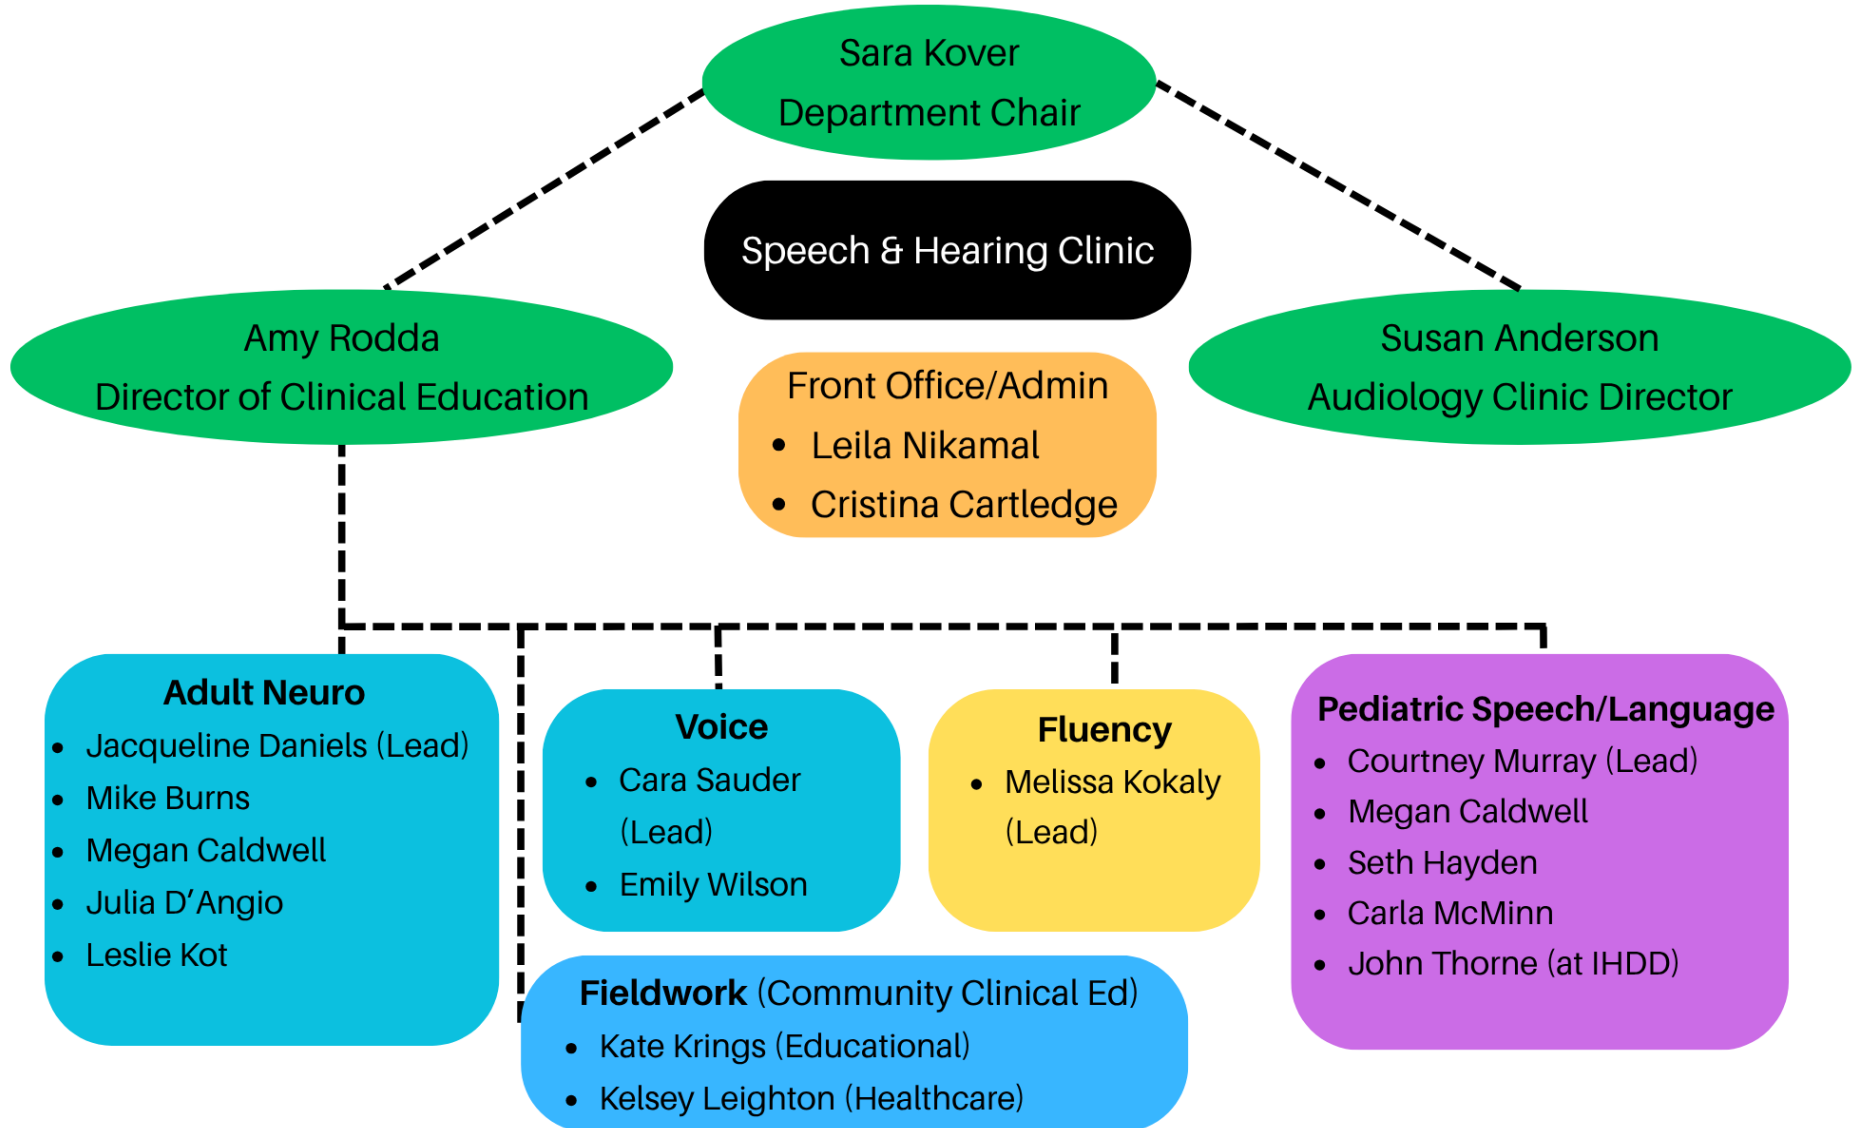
Sara Kover
Department Chair

Speech & Hearing Clinic

Amy Rodda
Director of Clinical Education

Front Office/Admin
- Leila Nikamal
- Cristina Cartledge

Susan Anderson
Audiology Clinic Director

**Adult Neuro**
- Jacqueline Daniels (Lead)
- Mike Burns
- Megan Caldwell
- Julia D'Angio
- Leslie Kot

**Voice**
- Cara Sauder (Lead)
- Emily Wilson

**Fluency**
- Melissa Kokaly (Lead)

**Pediatric Speech/Language**
- Courtney Murray (Lead)
- Megan Caldwell
- Seth Hayden
- Carla McMinn
- John Thorne (at IHDD)

**Fieldwork** (Community Clinical Ed)
- Kate Krings (Educational)
- Kelsey Leighton (Healthcare)